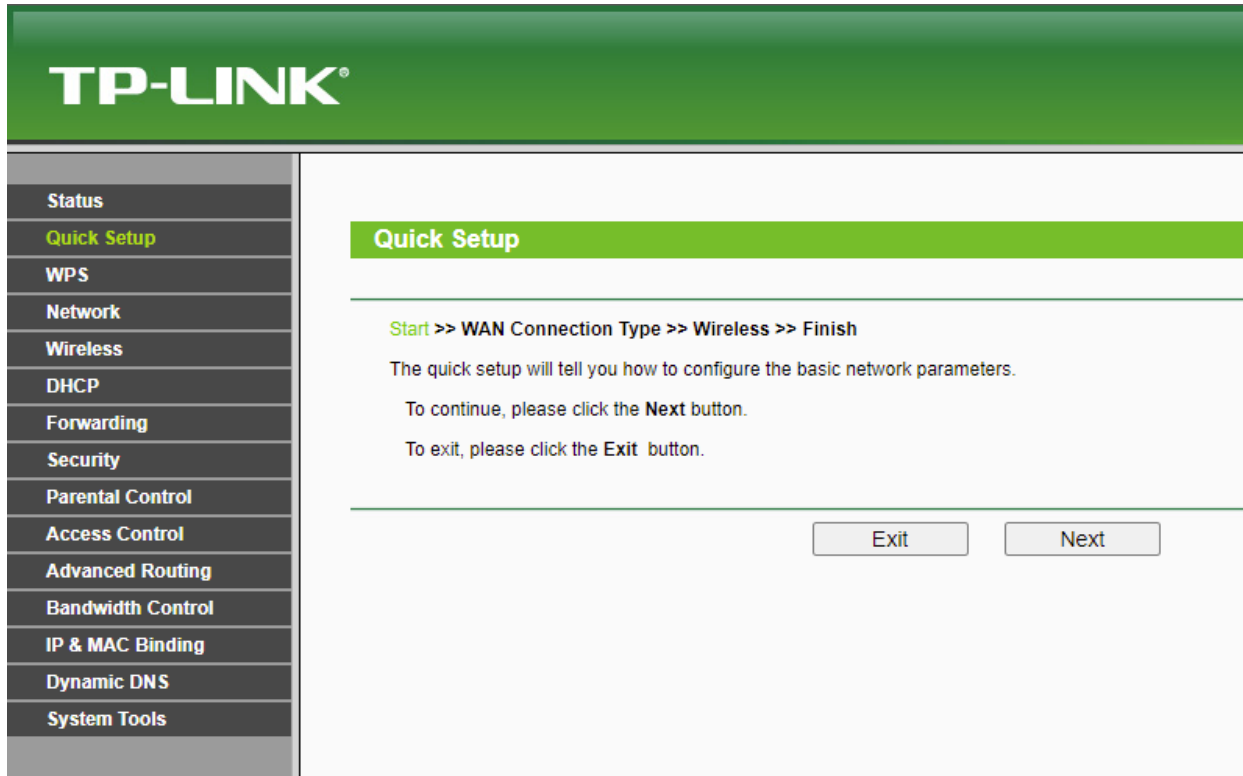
TP-LINK®

Status
Quick Setup
WPS
Network
Wireless
DHCP
Forwarding
Security
Parental Control
Access Control
Advanced Routing
Bandwidth Control
IP & MAC Binding
Dynamic DNS
System Tools

Quick Setup

Start >> WAN Connection Type >> Wireless >> Finish

The quick setup will tell you how to configure the basic network parameters.

To continue, please click the **Next** button.

To exit, please click the **Exit** button.

Exit
Next